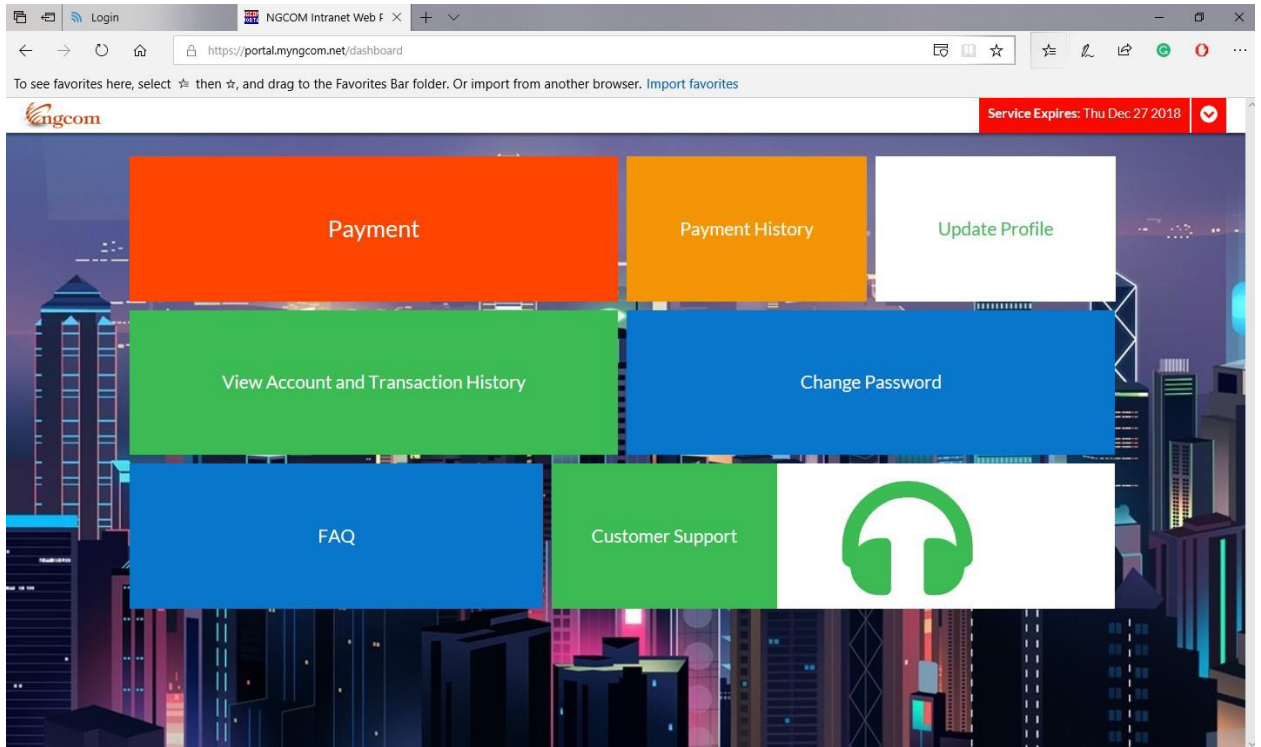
Login

NGCOM Intranet Web F

https://portal.myngcom.net/dashboard

To see favorites here, select ☆ then ☆, and drag to the Favorites Bar folder. Or import from another browser. Import favorites

ngcom

Service Expires: Thu Dec 27 2018

Payment

Payment History

Update Profile

View Account and Transaction History

Change Password

FAQ

Customer Support